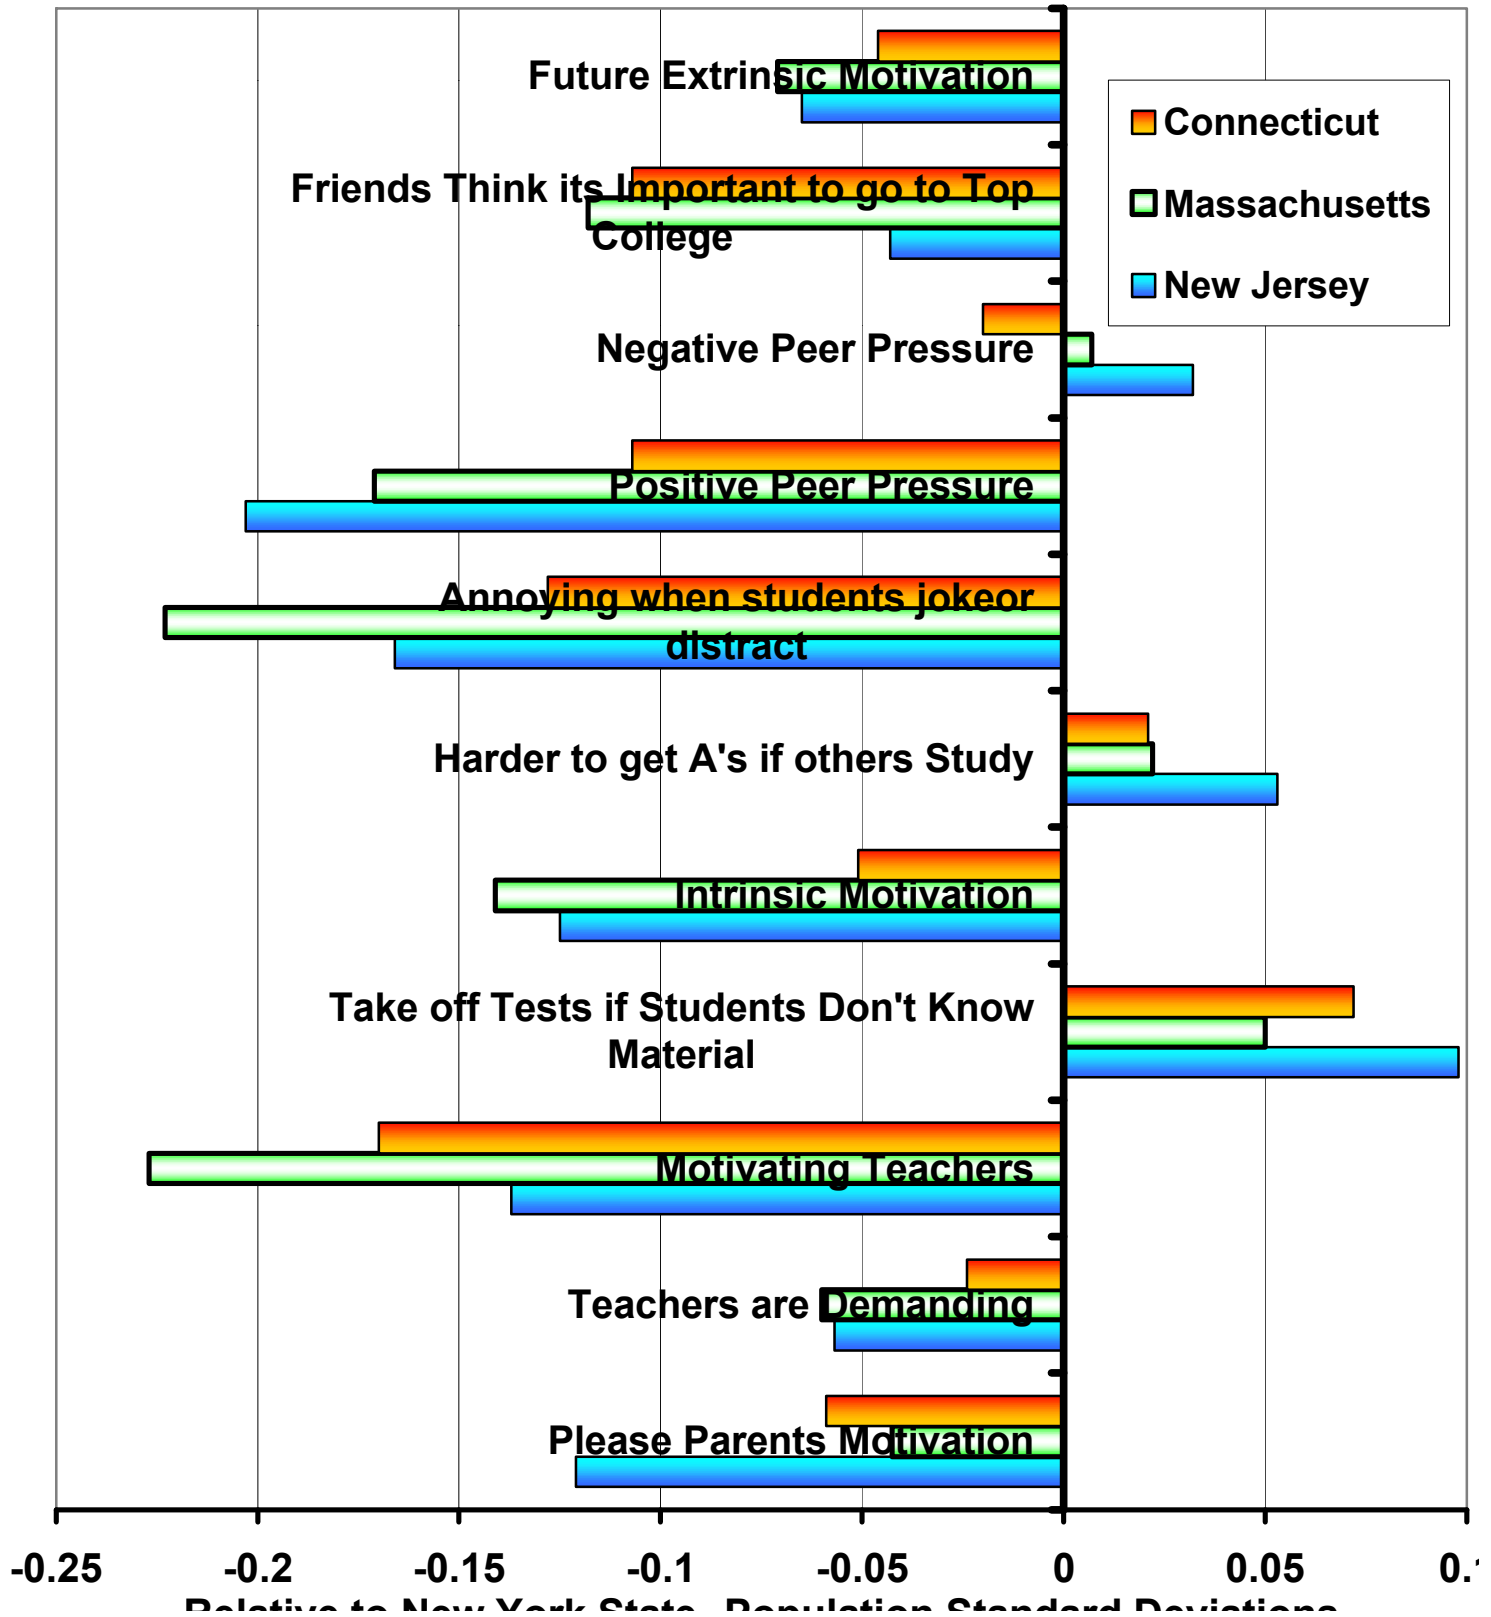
Future Extrinsic Motivation
Friends Think its Important to go to Top College
Negative Peer Pressure
Positive Peer Pressure
Annoying when students jokeor distract
Harder to get A's if others Study
Intrinsic Motivation
Take off Tests if Students Don't Know Material
Motivating Teachers
Teachers are Demanding
Please Parents Motivation

Connecticut
Massachusetts
New Jersey

-0.25 -0.2 -0.15 -0.1 -0.05 0 0.05 0.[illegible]

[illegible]